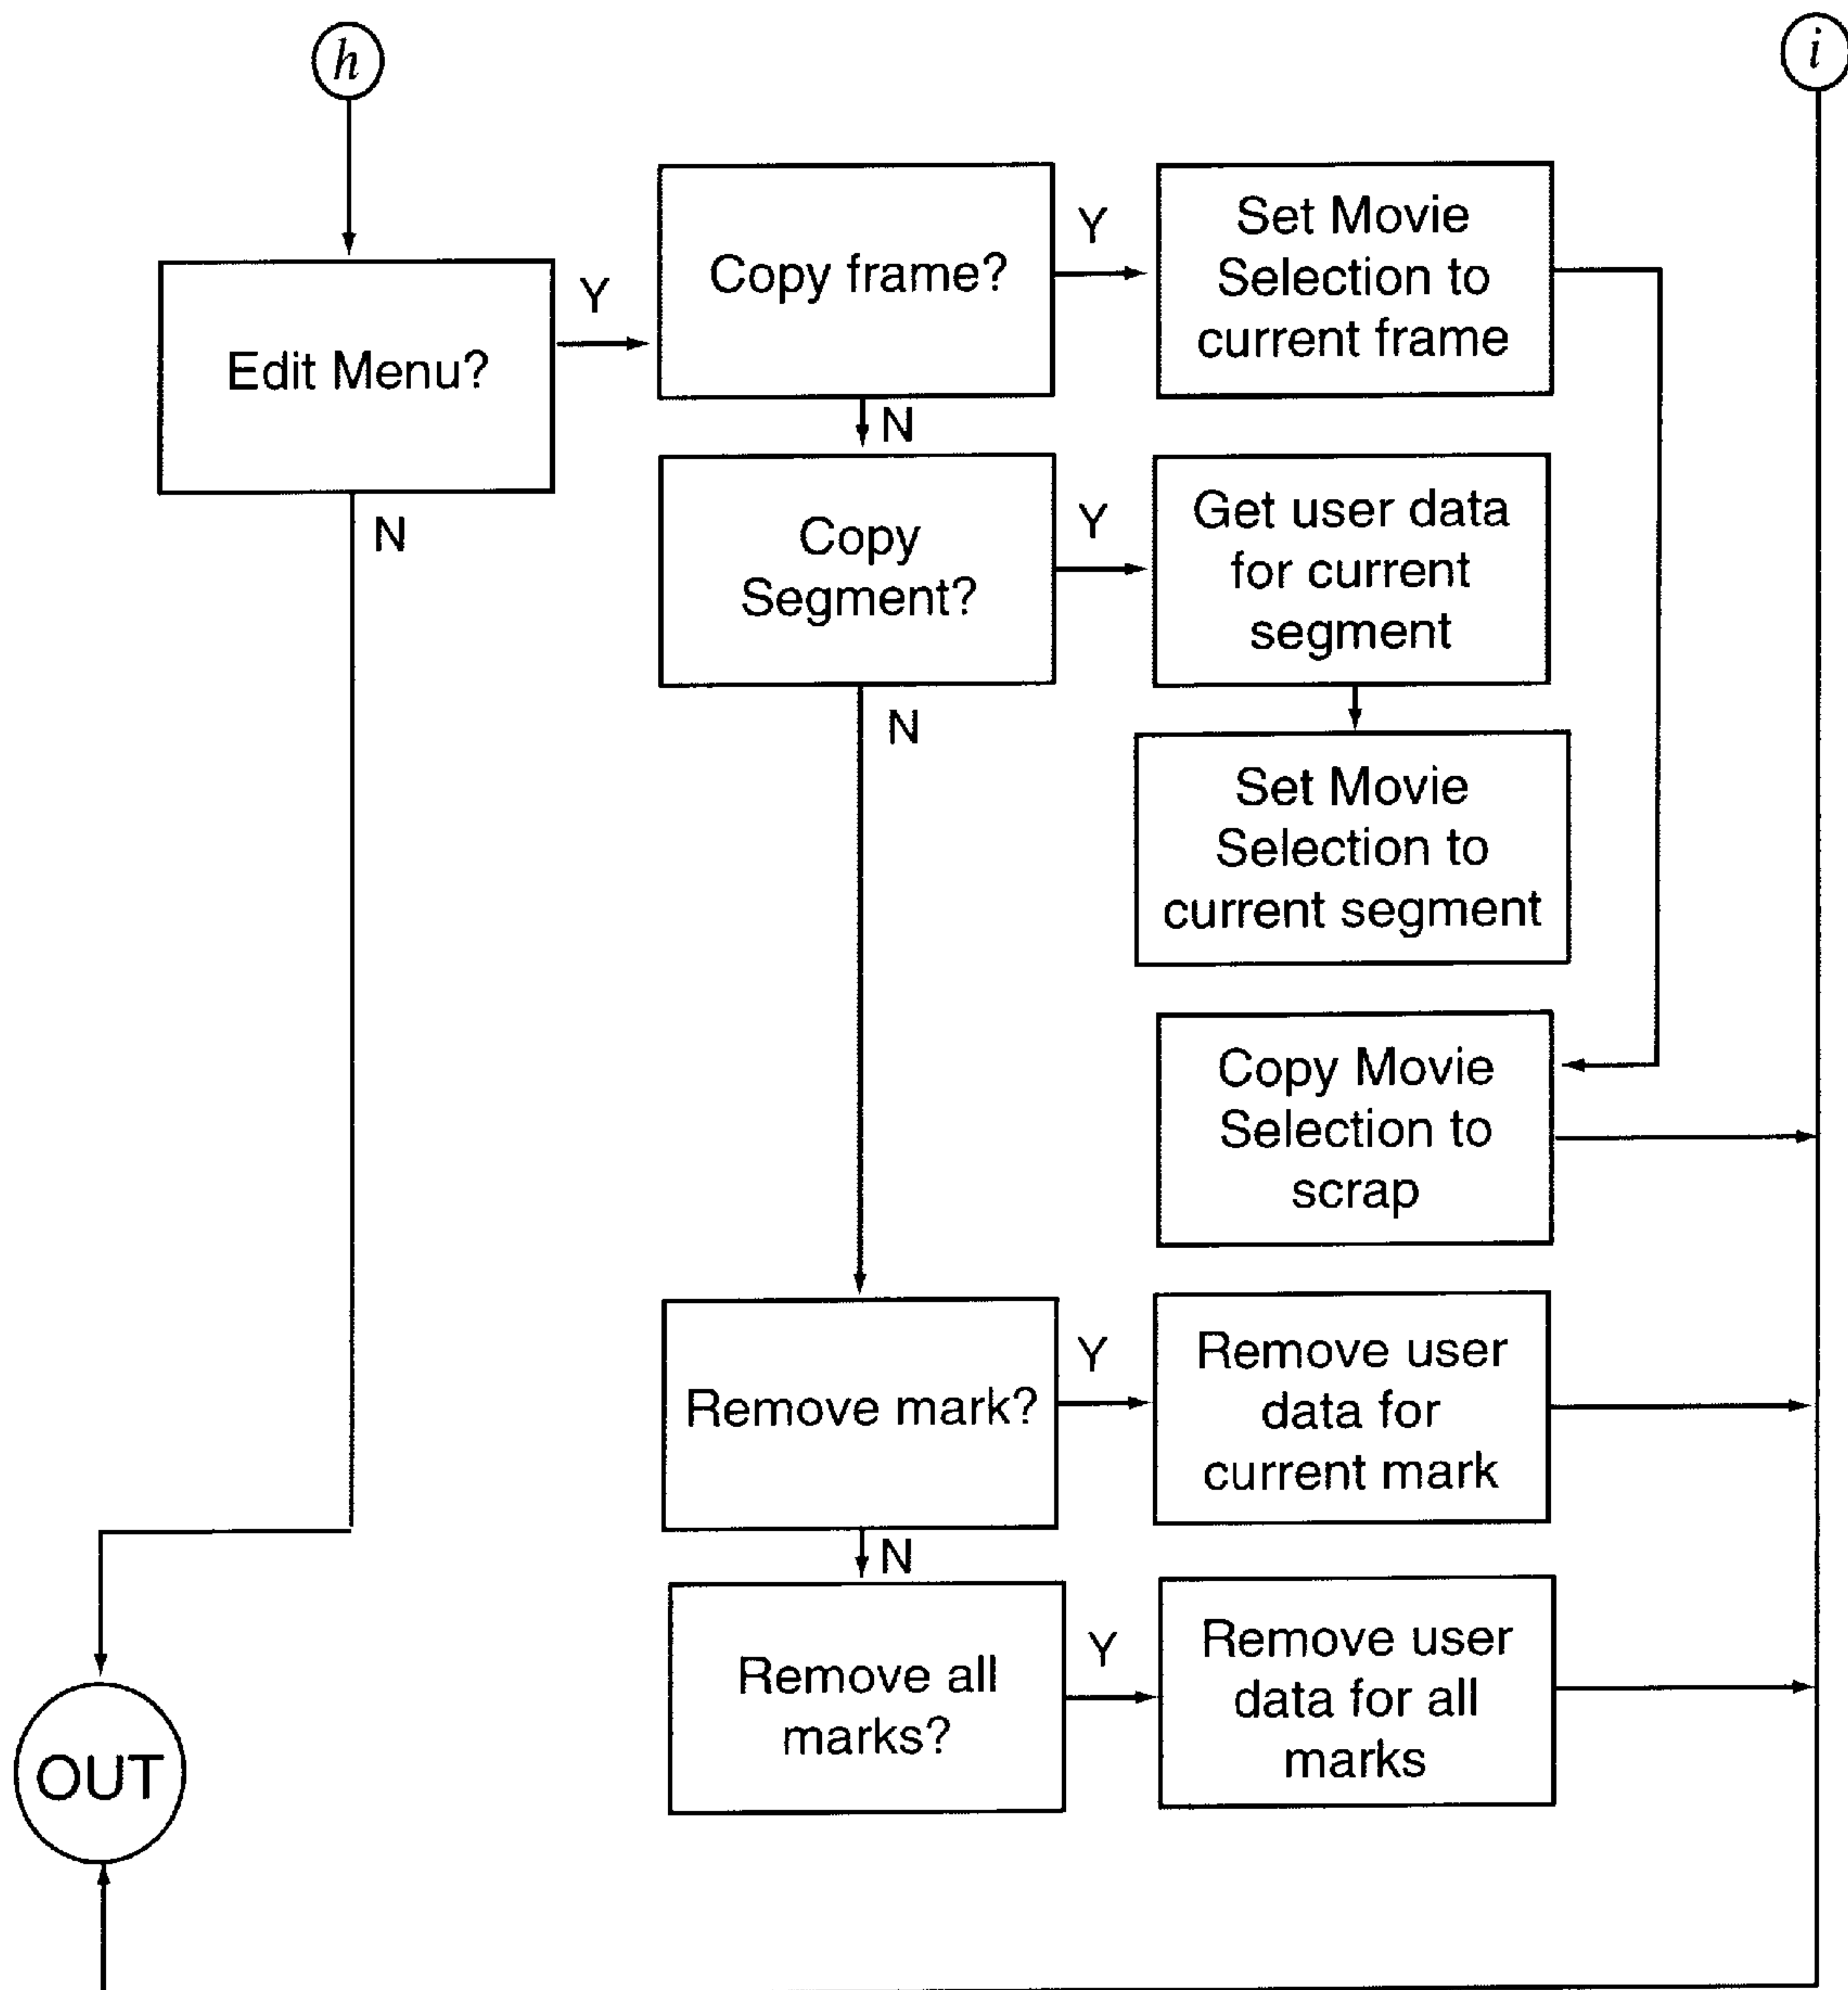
$h$

$i$

Edit Menu?

Y

N

Copy frame?

Y

Set Movie Selection to current frame

N

Copy Segment?

Y

Get user data for current segment

N

Set Movie Selection to current segment

Copy Movie Selection to scrap

Remove mark?

Y

Remove user data for current mark

N

Remove all marks?

Y

Remove user data for all marks

OUT